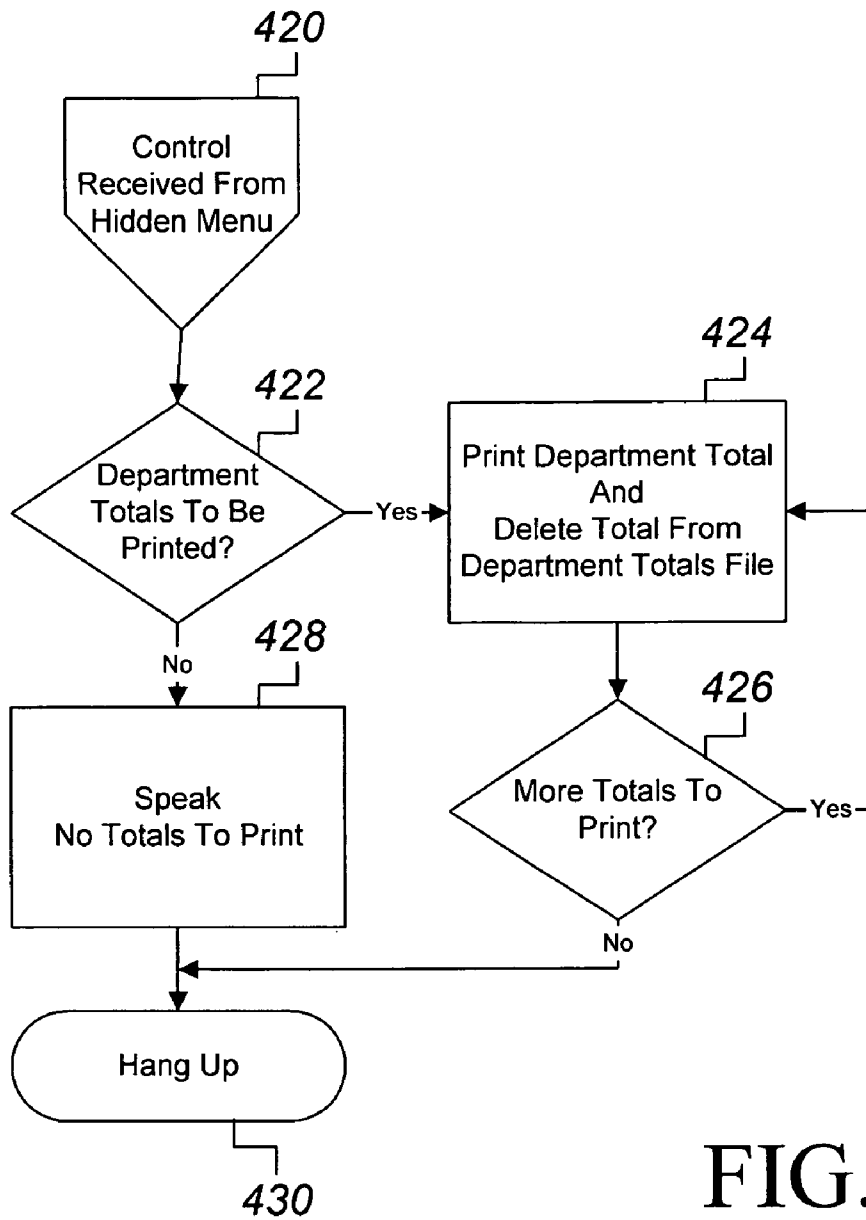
420

Control Received From Hidden Menu

422

Department Totals To Be Printed?

Yes

424

Print Department Total And Delete Total From Department Totals File

No

428

Speak No Totals To Print

426

More Totals To Print?

Yes

No

Hang Up

430

FIG.